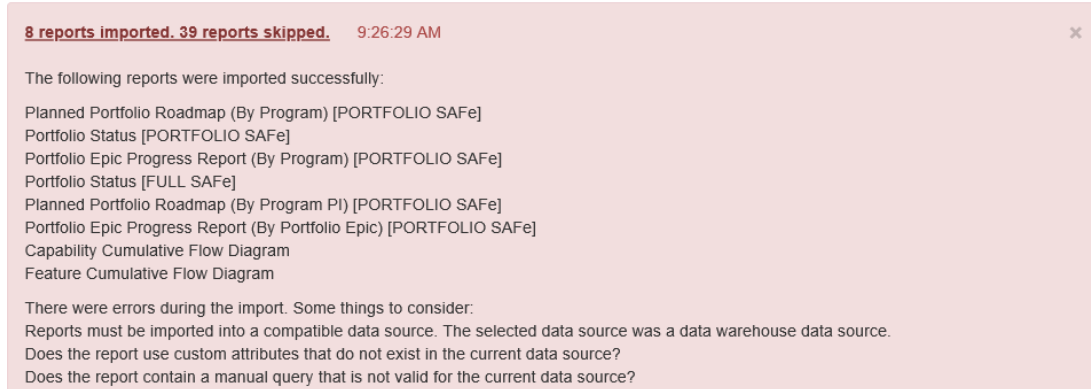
8 reports imported. 39 reports skipped. 9:26:29 AM

×

The following reports were imported successfully:

Planned Portfolio Roadmap (By Program) [PORTFOLIO SAFe]
Portfolio Status [PORTFOLIO SAFe]
Portfolio Epic Progress Report (By Program) [PORTFOLIO SAFe]
Portfolio Status [FULL SAFe]
Planned Portfolio Roadmap (By Program PI) [PORTFOLIO SAFe]
Portfolio Epic Progress Report (By Portfolio Epic) [PORTFOLIO SAFe]
Capability Cumulative Flow Diagram
Feature Cumulative Flow Diagram

There were errors during the import. Some things to consider:
Reports must be imported into a compatible data source. The selected data source was a data warehouse data source.
Does the report use custom attributes that do not exist in the current data source?
Does the report contain a manual query that is not valid for the current data source?